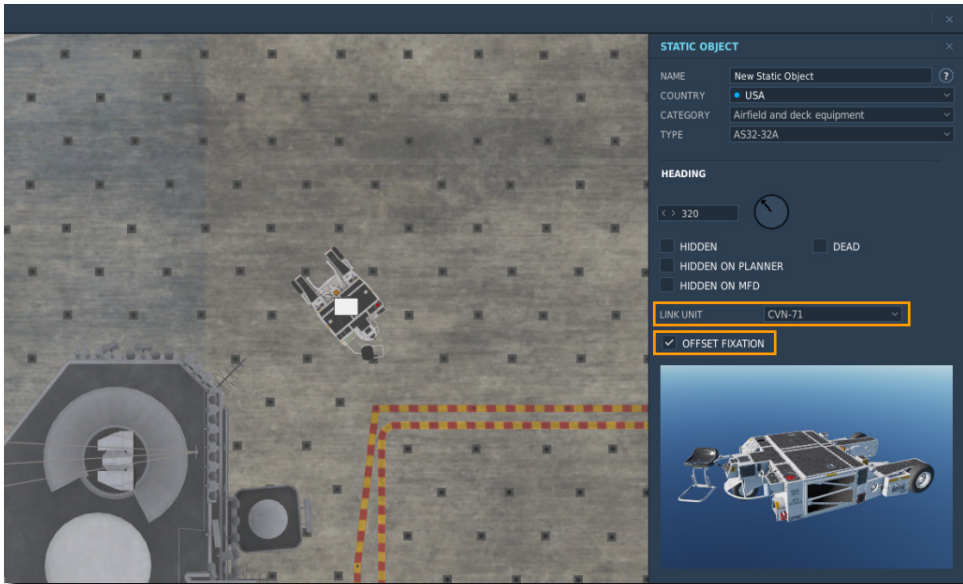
STATIC OBJECT

NAME New Static Object ?

COUNTRY USA

CATEGORY Airfield and deck equipment

TYPE AS32-32A

HEADING

320

HIDDEN

DEAD

HIDDEN ON PLANNER

HIDDEN ON MFD

LINK UNIT CVN-71

OFFSET FIXATION